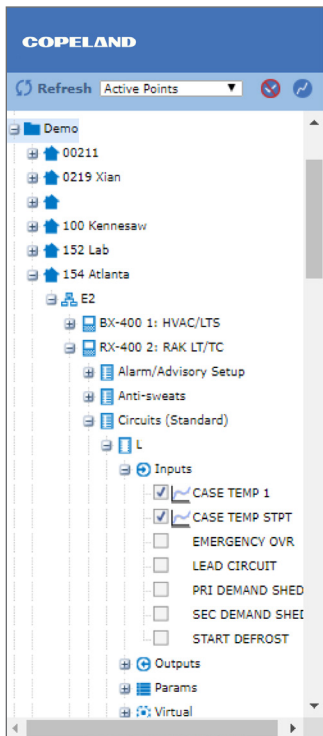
COPELAND

Refresh Active Points

Demo
00211
0219 Xian
100 Kennesaw
152 Lab
154 Atlanta
E2
BX-400 1: HVAC/LTS
RX-400 2: RAK LT/TC
Alarm/Advisory Setup
Anti-sweats
Circuits (Standard)
L
Inputs
CASE TEMP 1
CASE TEMP STPT
EMERGENCY OVR
LEAD CIRCUIT
PRI DEMAND SHED
SEC DEMAND SHED
START DEFROST
Outputs
Params
Virtual